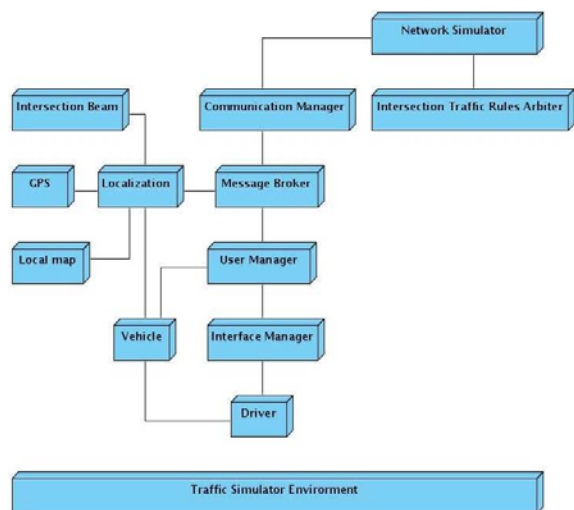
Network Simulator

Intersection Beam

Communication Manager

Intersection Traffic Rules Arbiter

GPS

Localization

Message Broker

Local map

User Manager

Vehicle

Interface Manager

Driver

Traffic Simulator Envirorment